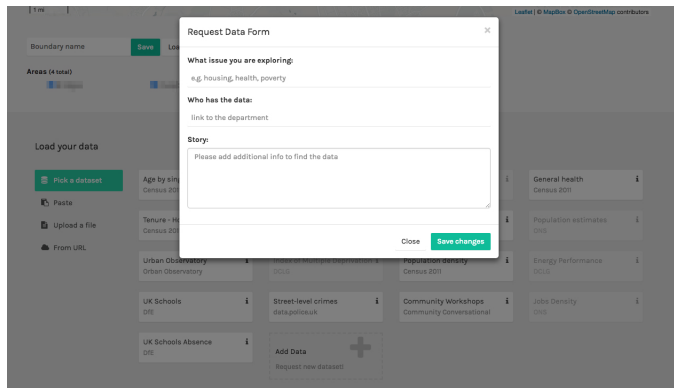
1 mi

Leaflet | © MapBox © OpenStreetMap contributors

Boundary name

Save

Lo

Areas (4 total)

Load your data

Pick a dataset

Paste

Upload a file

From URL

Age by sin
Census 201

Tenure - H
Census 201

Urban Observatory
Urban Observatory

Index of Multiple Deprivation
DCLG

Population density
Census 2011

Energy Performance
DCLG

General health
Census 2011

Population estimates
ONS

UK Schools
DfE

Street-level crimes
data.police.uk

Community Workshops
Community Conversational

Jobs Density
ONS

UK Schools Absence
DfE

Add Data
Request new dataset!

Request Data Form

×

What issue you are exploring:

e.g. housing, health, poverty

Who has the data:

link to the department

Story:

Please add additional info to find the data

Close

Save changes